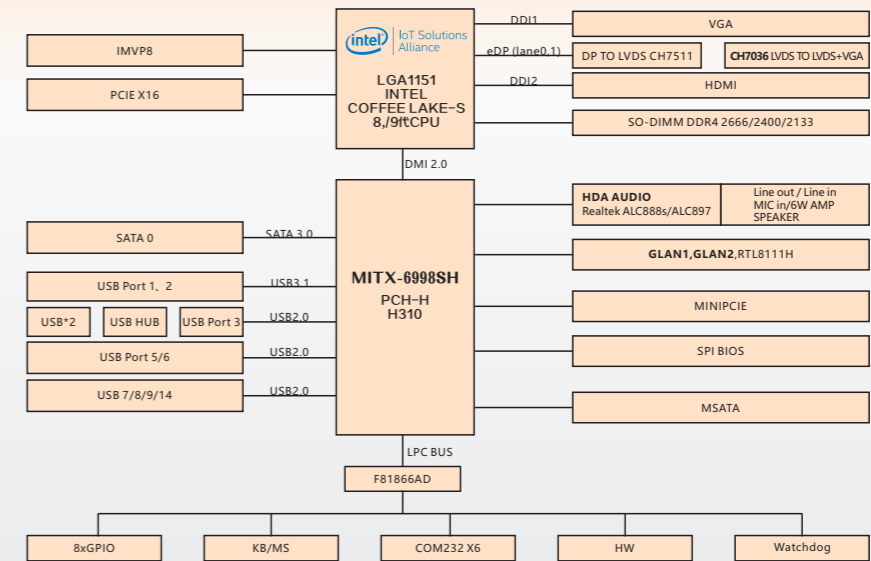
intel IoT Solutions Alliance

LGA1151
INTEL
COFFEE LAKE-S
8,/9ftCPU

IMVP8

PCIE X16

DDI1

VGA

eDP (lane0,1)

DP TO LVDS CH7511

CH7036 LVDS TO LVDS+VGA

DDI2

HDMI

SO-DIMM DDR4 2666/2400/2133

DMI 2.0

MITX-6998SH
PCH-H
H310

HDA AUDIO
Realtek ALC888s/ALC897

Line out / Line in
MIC in/6W AMP
SPEAKER

GLAN1,GLAN2,RTL8111H

MINIPCIE

SPI BIOS

MSATA

SATA 0

SATA 3.0

USB Port 1、2

USB3.1

USB*2

USB HUB

USB Port 3

USB2.0

USB Port 5/6

USB2.0

USB 7/8/9/14

USB2.0

LPC BUS

F81866AD

8xGPIO

KB/MS

COM232 X6

HW

Watchdog